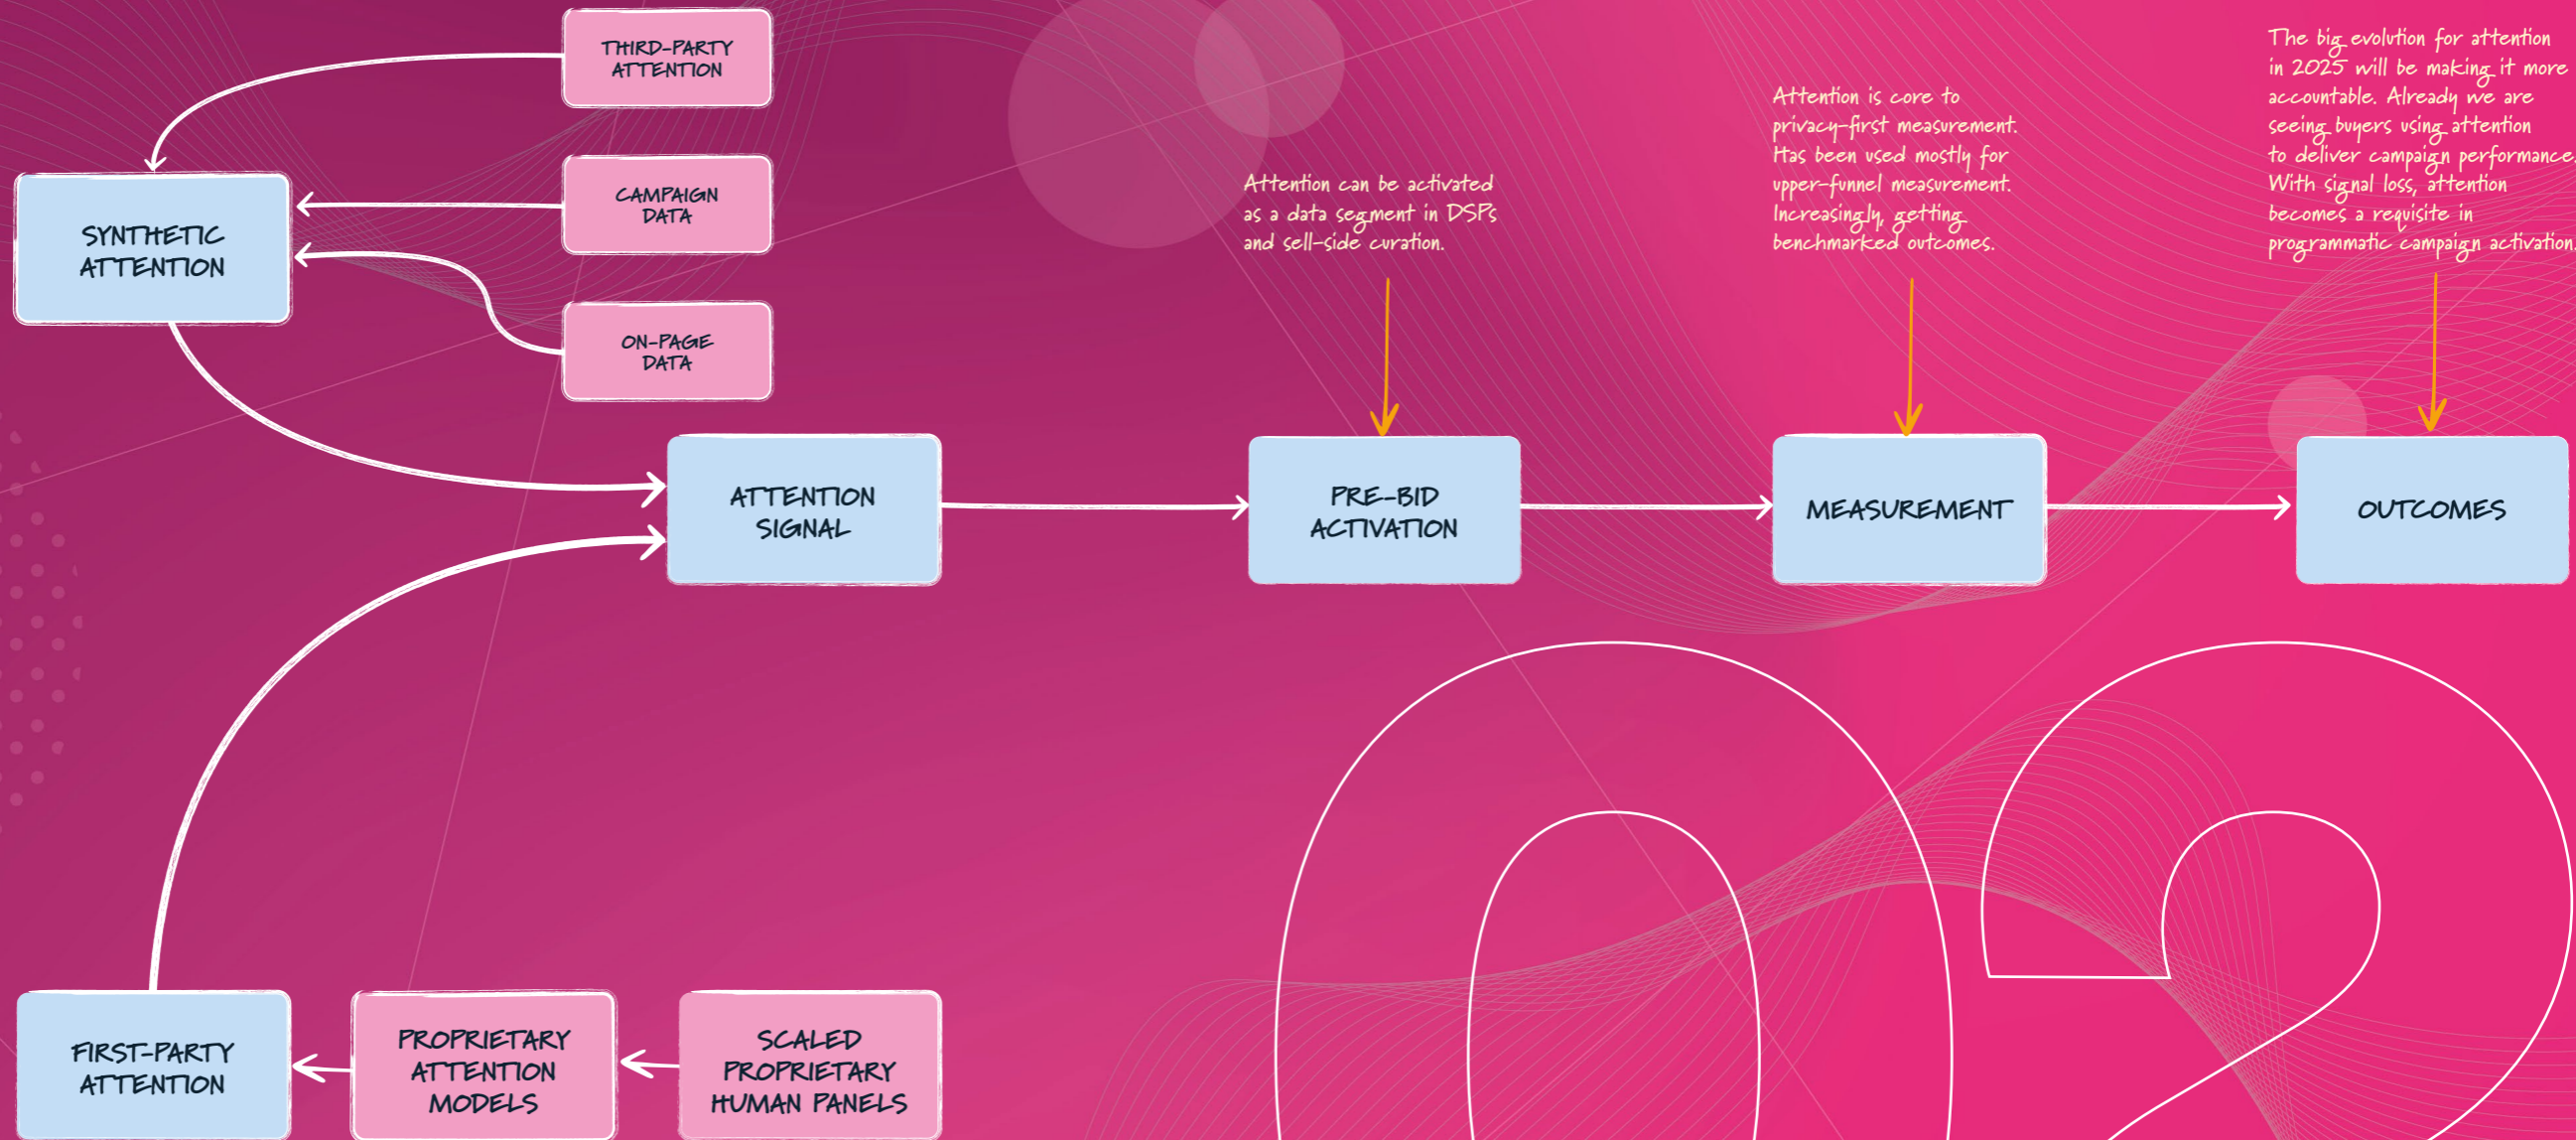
THIRD-PARTY ATTENTION

CAMPAIGN DATA

ON-PAGE DATA

SYNTHETIC ATTENTION

Attention can be activated as a data segment in DSPs and sell-side curation.

Attention is core to privacy-first measurement. Has been used mostly for upper-funnel measurement. Increasingly, getting benchmarked outcomes.

The big evolution for attention in 2025 will be making it more accountable. Already we are seeing buyers using attention to deliver campaign performance. With signal loss, attention becomes a requisite in programmatic campaign activation.

ATTENTION SIGNAL

PRE-BID ACTIVATION

MEASUREMENT

OUTCOMES

FIRST-PARTY ATTENTION

PROPRIETARY ATTENTION MODELS

SCALED PROPRIETARY HUMAN PANELS

02